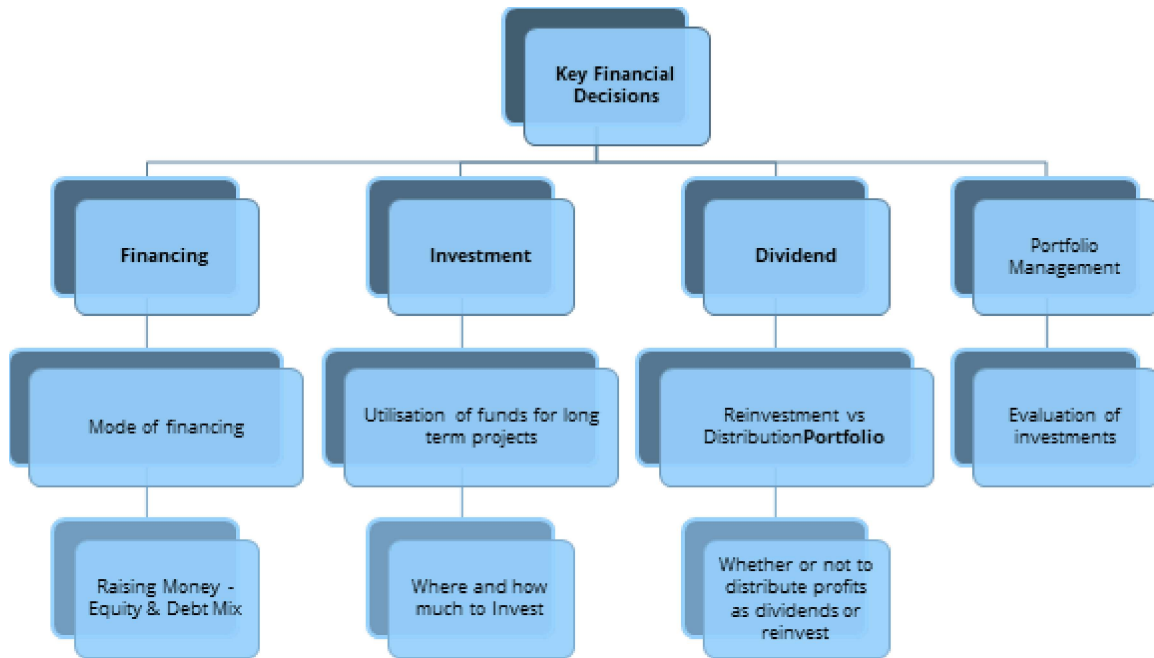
Key Financial Decisions

Financing

Mode of financing

Raising Money - Equity & Debt Mix

Investment

Utilisation of funds for long term projects

Where and how much to Invest

Dividend

Reinvestment vs DistributionPortfolio

Whether or not to distribute profits as dividends or reinvest

Portfolio Management

Evaluation of investments